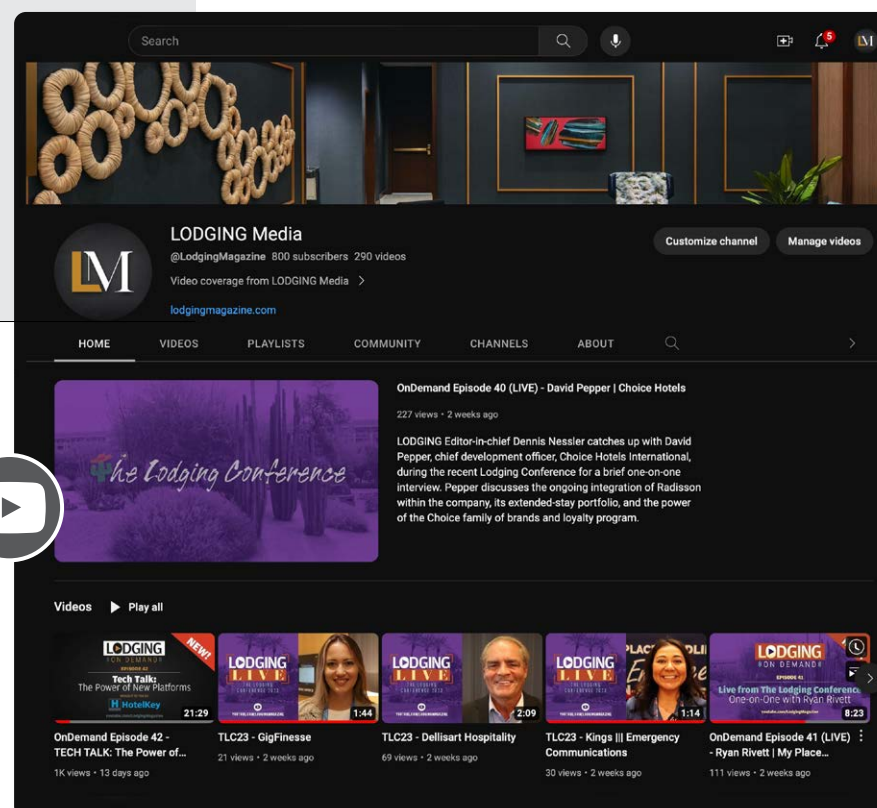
Search

5

LM

LODGING Media

@LodgingMagazine 800 subscribers 290 videos

Video coverage from LODGING Media >

lodgingmagazine.com

Customize channel

Manage videos

HOME VIDEOS PLAYLISTS COMMUNITY CHANNELS ABOUT

The Lodging Conference

OnDemand Episode 40 (LIVE) - David Pepper | Choice Hotels

227 views • 2 weeks ago

LODGING Editor-in-chief Dennis Nessler catches up with David Pepper, chief development officer, Choice Hotels International, during the recent Lodging Conference for a brief one-on-one interview. Pepper discusses the ongoing integration of Radisson within the company, its extended-stay portfolio, and the power of the Choice family of brands and loyalty program.

Videos ▶ Play all

LODGING ON DEMAND NEW! Tech Talk: The Power of New Platforms HotelKey 21:29

OnDemand Episode 42 - TECH TALK: The Power of...

1K views • 13 days ago

LODGING LIVE 1:44

TLC23 - GigFinesse

21 views • 2 weeks ago

LODGING LIVE 2:09

TLC23 - Dellisart Hospitality

69 views • 2 weeks ago

LODGING LIVE 1:14

TLC23 - Kings ||| Emergency Communications

30 views • 2 weeks ago

LODGING ON DEMAND EPISODE 41 Live from The Lodging Conference One-on-One with Ryan Rivett 8:23

OnDemand Episode 41 (LIVE) - Ryan Rivett | My Place...

111 views • 2 weeks ago